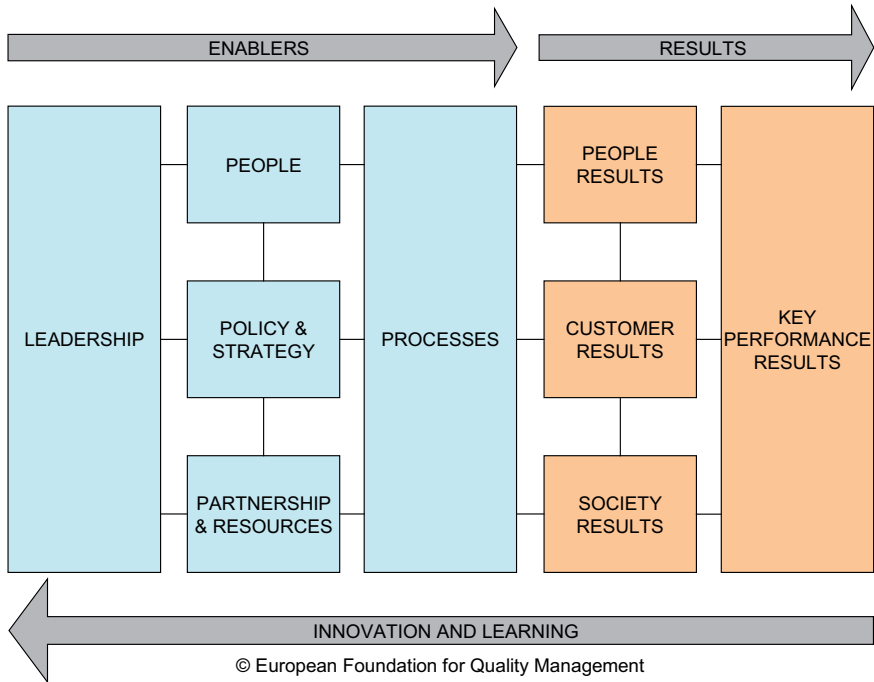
ENABLERS

RESULTS

LEADERSHIP

PEOPLE

POLICY & STRATEGY

PARTNERSHIP & RESOURCES

PROCESSES

PEOPLE RESULTS

CUSTOMER RESULTS

SOCIETY RESULTS

KEY PERFORMANCE RESULTS

INNOVATION AND LEARNING

© European Foundation for Quality Management